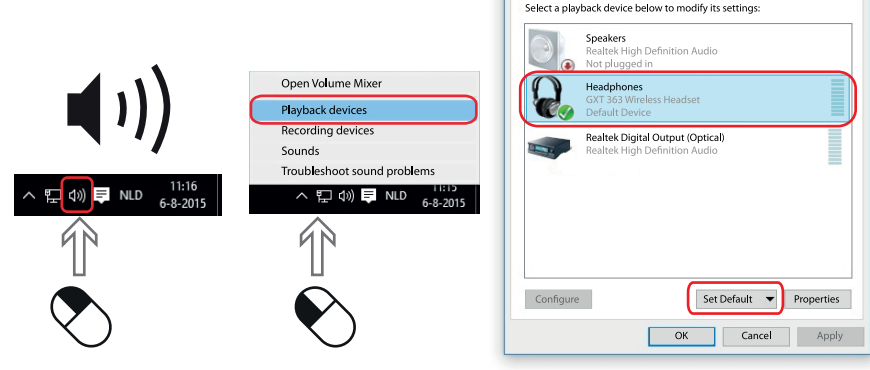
NLD 11:16 6-8-2015

Open Volume Mixer
Playback devices
Recording devices
Sounds
Troubleshoot sound problems

NLD 11:15 6-8-2015

Select a playback device below to modify its settings:

Speakers
Realtek High Definition Audio
Not plugged in

Headphones
GXT 363 Wireless Headset
Default Device

Realtek Digital Output (Optical)
Realtek High Definition Audio

Configure
Set Default
Properties
OK
Cancel
Apply